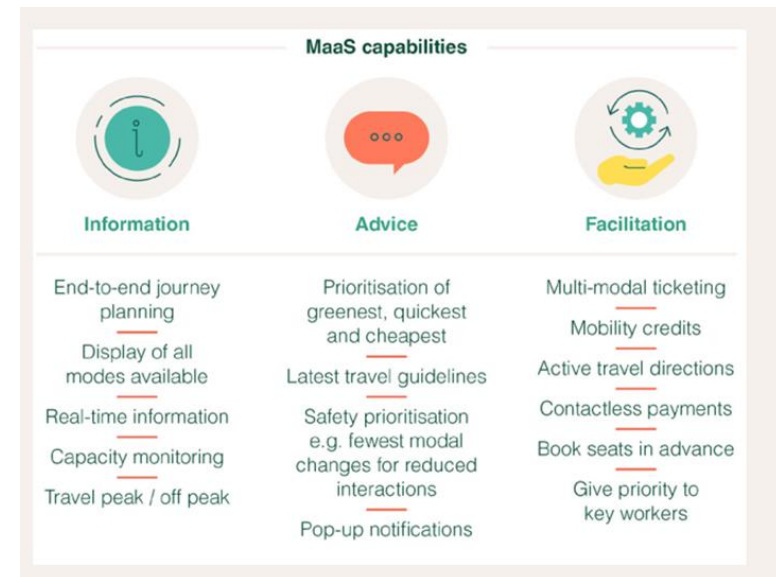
MaaS capabilities

Information

End-to-end journey planning

Display of all modes available

Real-time information

Capacity monitoring

Travel peak / off peak

Advice

Prioritisation of greenest, quickest and cheapest

Latest travel guidelines

Safety prioritisation e.g. fewest modal changes for reduced interactions

Pop-up notifications

Facilitation

Multi-modal ticketing

Mobility credits

Active travel directions

Contactless payments

Book seats in advance

Give priority to key workers